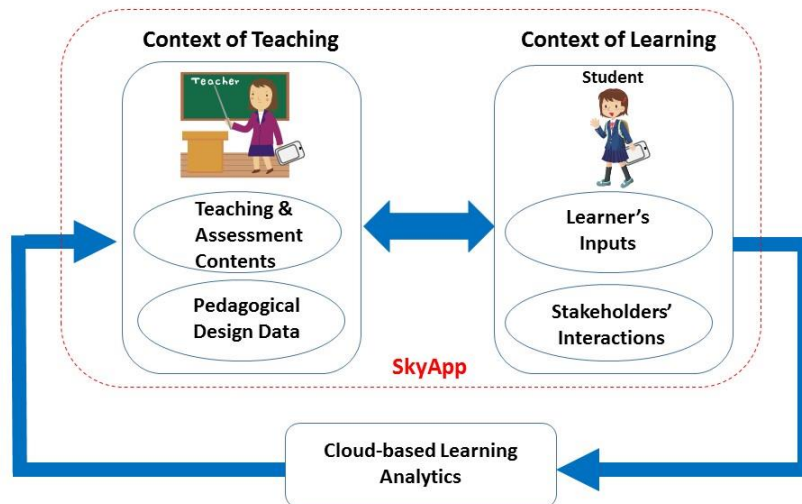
Context of Teaching

Teacher

Teaching & Assessment Contents

Pedagogical Design Data

Context of Learning

Student

Learner's Inputs

Stakeholders' Interactions

SkyApp

Cloud-based Learning Analytics